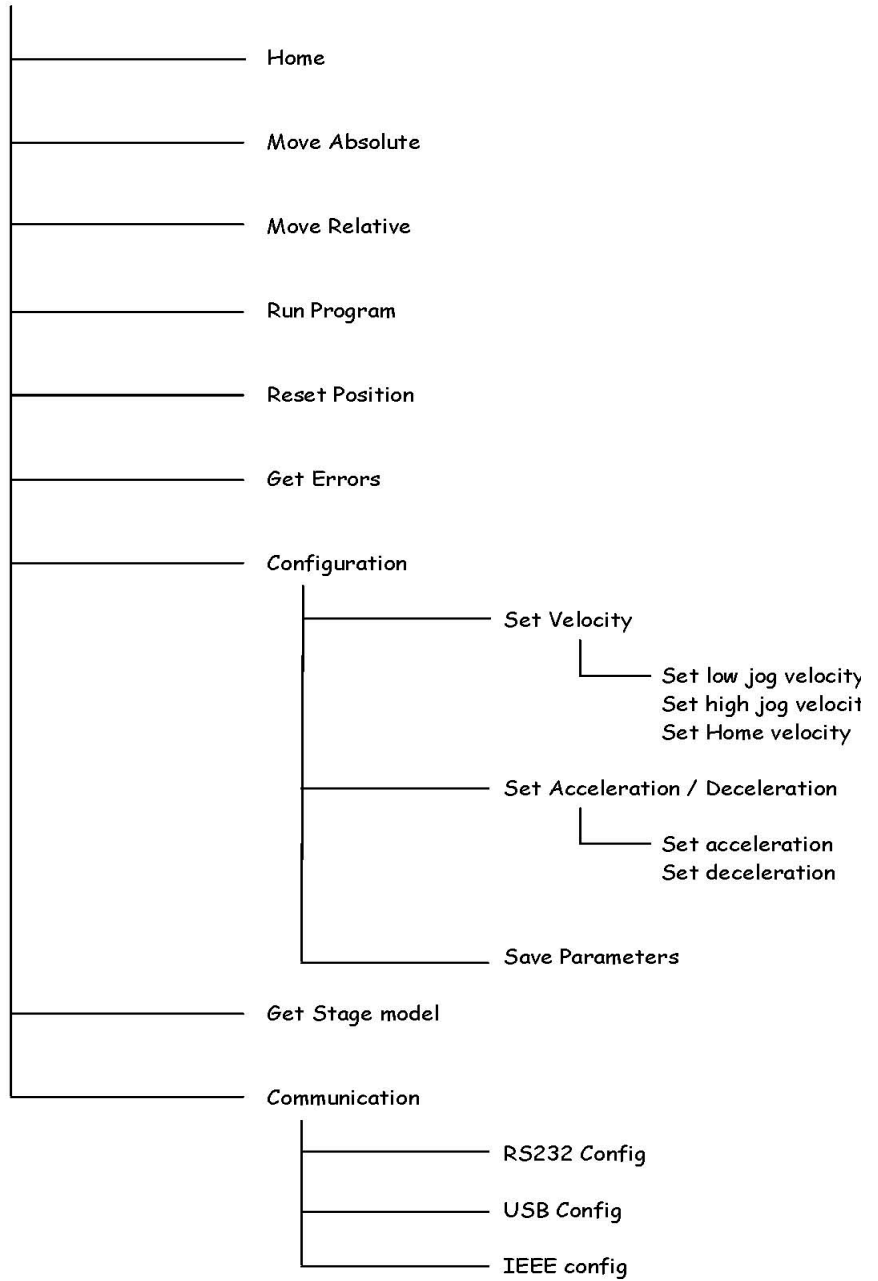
Home

Move Absolute

Move Relative

Run Program

Reset Position

Get Errors

Configuration

Set Velocity

Set low jog velocity
Set high jog velocit
Set Home velocity

Set Acceleration / Deceleration

Set acceleration
Set deceleration

Save Parameters

Get Stage model

Communication

RS232 Config

USB Config

IEEE config